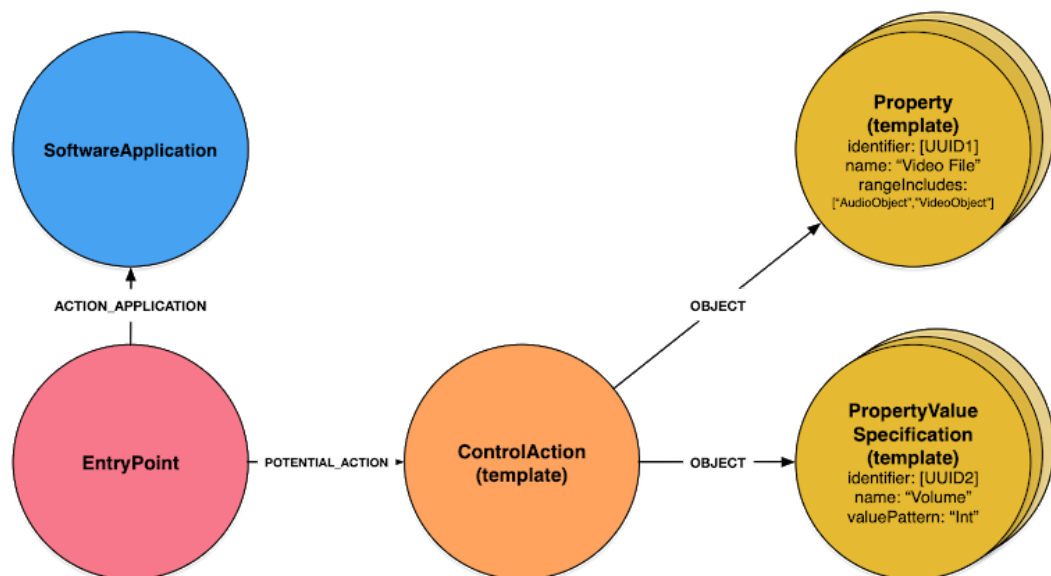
SoftwareApplication

ACTION_APPLICATION

EntryPoint

POTENTIAL_ACTION

ControlAction
(template)

OBJECT

Property
(template)
identifier: [UUID1]
name: "Video File"
rangeIncludes:
["AudioObject","VideoObject"]

OBJECT

PropertyValue
Specification
(template)
identifier: [UUID2]
name: "Volume"
valuePattern: "Int"